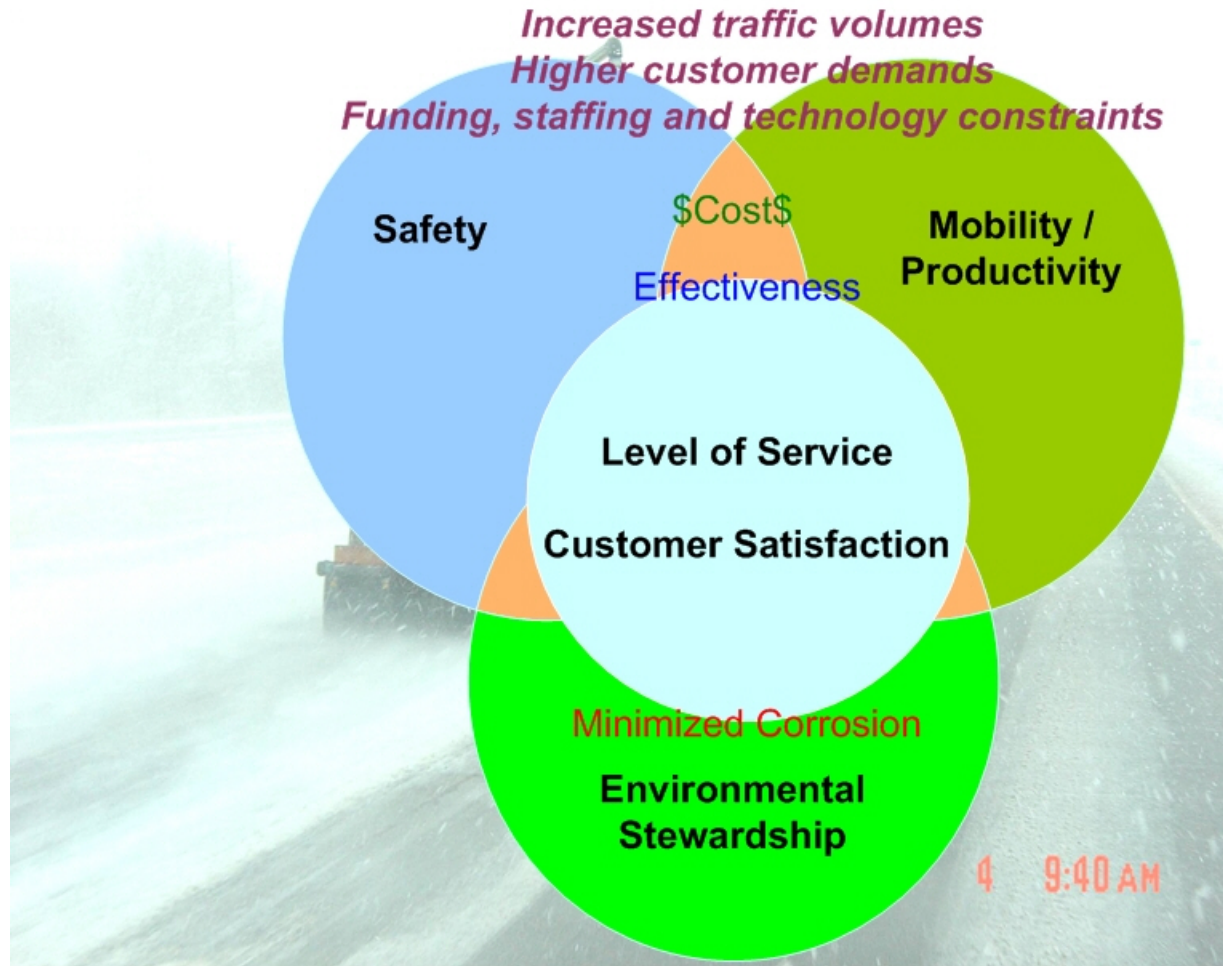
Increased traffic volumes
Higher customer demands
Funding, staffing and technology constraints

Safety

$Cost$

Mobility / Productivity

Effectiveness

Level of Service

Customer Satisfaction

Minimized Corrosion

Environmental Stewardship

4 9:40 AM